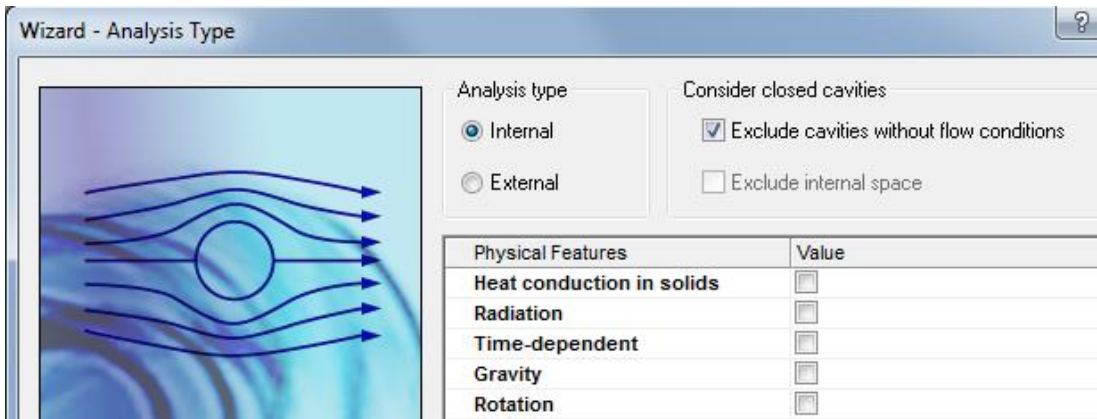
Wizard - Analysis Type

?

Analysis type

Internal

External

Consider closed cavities

Exclude cavities without flow conditions

Exclude internal space

| Physical Features | Value |
|---|---|
| Heat conduction in solids | |
| Radiation | |
| Time-dependent | |
| Gravity | |
| Rotation | |